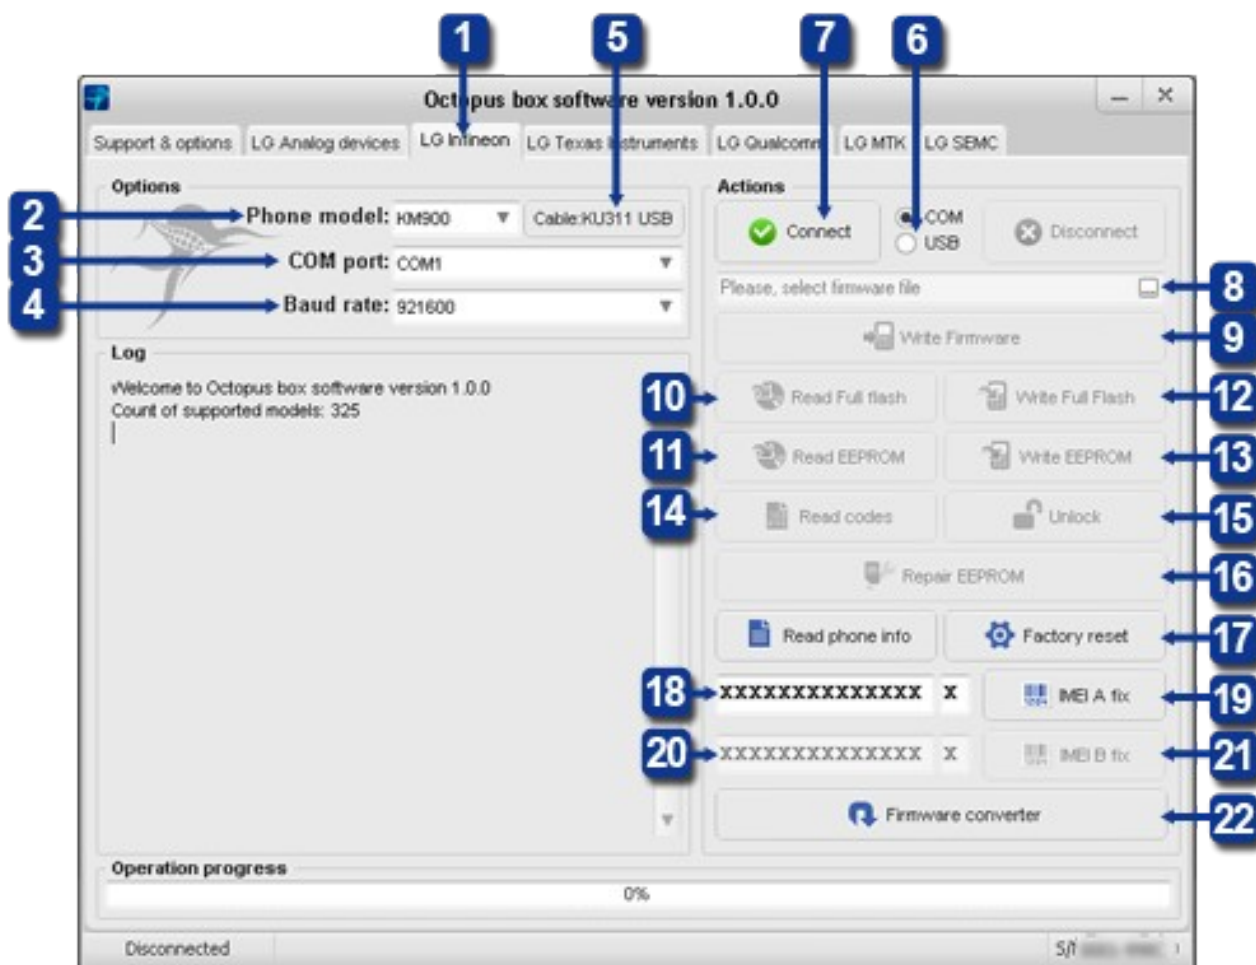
1 5 7 6

Octopus box software version 1.0.0

Support & options LG Analog devices LG Infineon LG Texas Instruments LG Qualcomm LG MTK LG SEMC

Options

2 Phone model: KM900
Cable:KU311 USB
3 COM port: COM1
4 Baud rate: 921600

Actions

Connect
COM
USB
Disconnect

Please, select firmware file 8

Write Firmware 9

10 Read Full flash
Write Full Flash 12

11 Read EEPROM
Write EEPROM 13

14 Read codes
Unlock 15

Repair EEPROM 16

Read phone info
Factory reset 17

18 XXXXXXXXXXXXXXX X
IMEI A fix 19

20 XXXXXXXXXXXXXXX X
IMEI B fix 21

Firmware converter 22

Log

Welcome to Octopus box software version 1.0.0
Count of supported models: 325

Operation progress

0%

Disconnected

S/N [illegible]